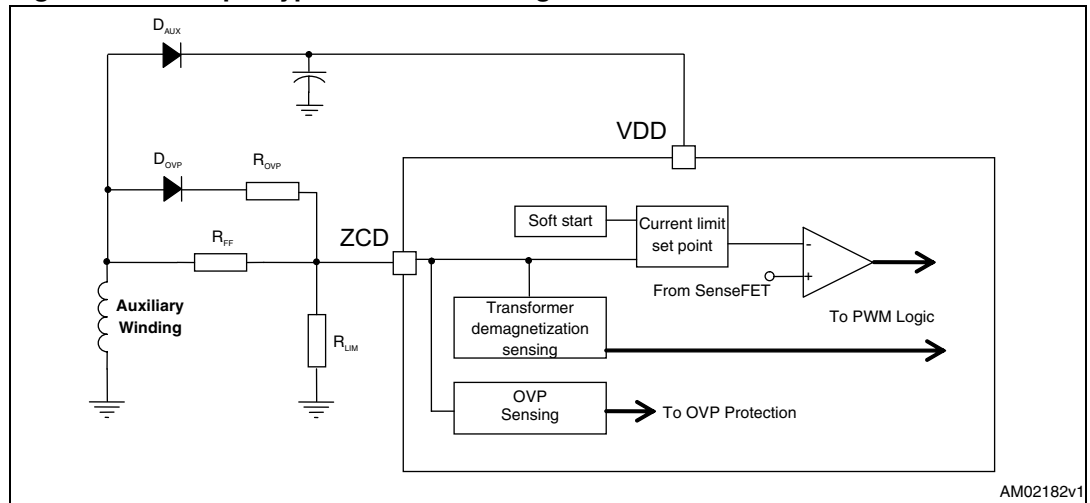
$D_{AUX}$

VDD

$D_{OVP}$

$R_{OVP}$

ZCD

Soft start

Current limit set point

$R_{FF}$

-

+

From SenseFET

Auxiliary Winding

Transformer demagnetization sensing

To PWM Logic

$R_{LIM}$

OVP Sensing

To OVP Protection

AM02182v1